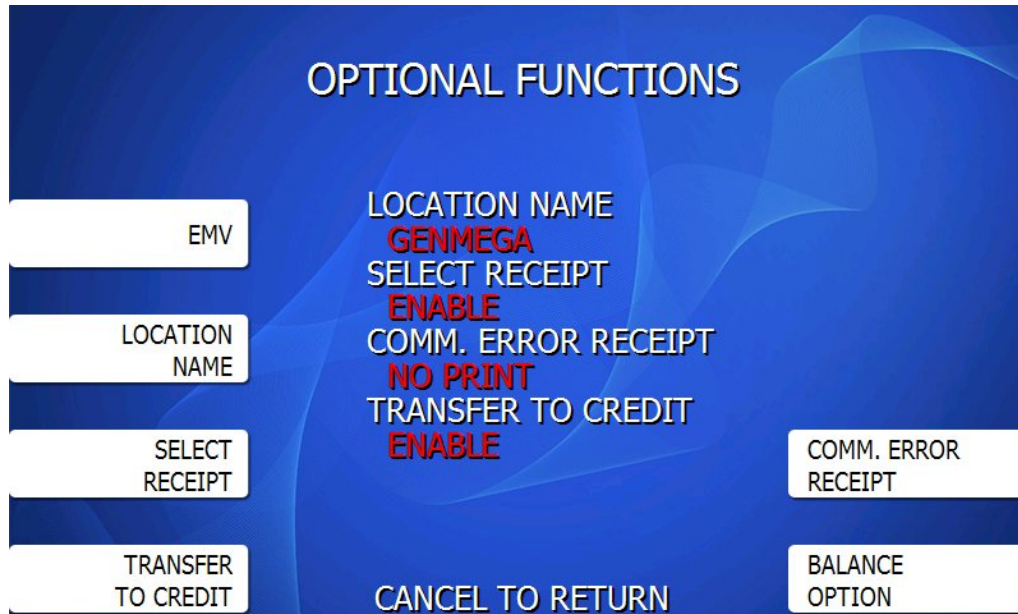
OPTIONAL FUNCTIONS

EMV

LOCATION NAME

SELECT RECEIPT

TRANSFER TO CREDIT

LOCATION NAME
GENMEGA
SELECT RECEIPT
ENABLE
COMM. ERROR RECEIPT
NO PRINT
TRANSFER TO CREDIT
ENABLE

COMM. ERROR RECEIPT

BALANCE OPTION

CANCEL TO RETURN